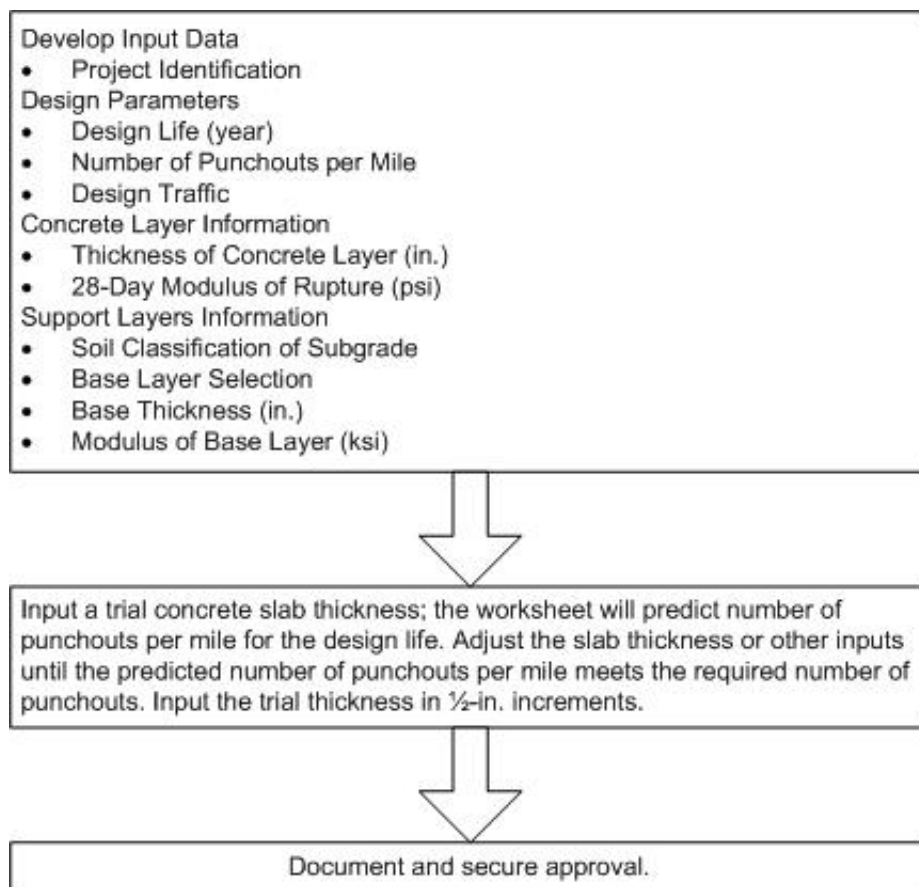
Develop Input Data
- Project Identification

Design Parameters
- Design Life (year)
- Number of Punchouts per Mile
- Design Traffic

Concrete Layer Information
- Thickness of Concrete Layer (in.)
- 28-Day Modulus of Rupture (psi)

Support Layers Information
- Soil Classification of Subgrade
- Base Layer Selection
- Base Thickness (in.)
- Modulus of Base Layer (ksi)

Input a trial concrete slab thickness; the worksheet will predict number of punchouts per mile for the design life. Adjust the slab thickness or other inputs until the predicted number of punchouts per mile meets the required number of punchouts. Input the trial thickness in ½-in. increments.

Document and secure approval.